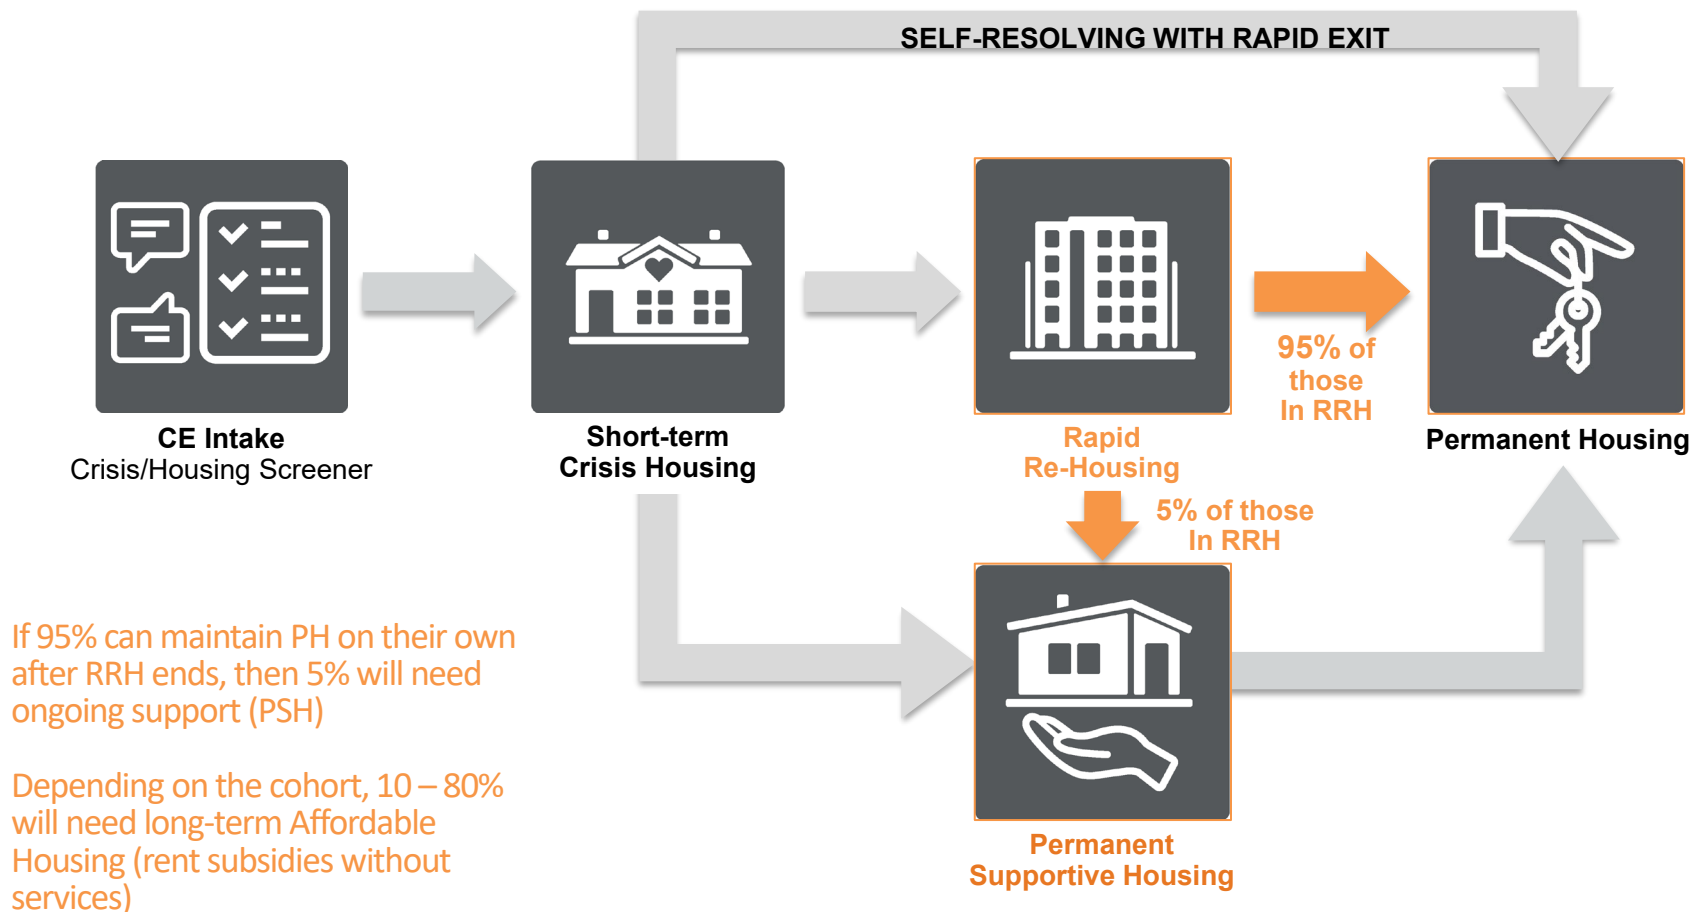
SELF-RESOLVING WITH RAPID EXIT

CE Intake
Crisis/Housing Screener

Short-term
Crisis Housing

Rapid
Re-Housing

95% of
those
In RRH

Permanent Housing

5% of those
In RRH

Permanent
Supportive Housing

If 95% can maintain PH on their own after RRH ends, then 5% will need ongoing support (PSH)

Depending on the cohort, 10 – 80% will need long-term Affordable Housing (rent subsidies without services)